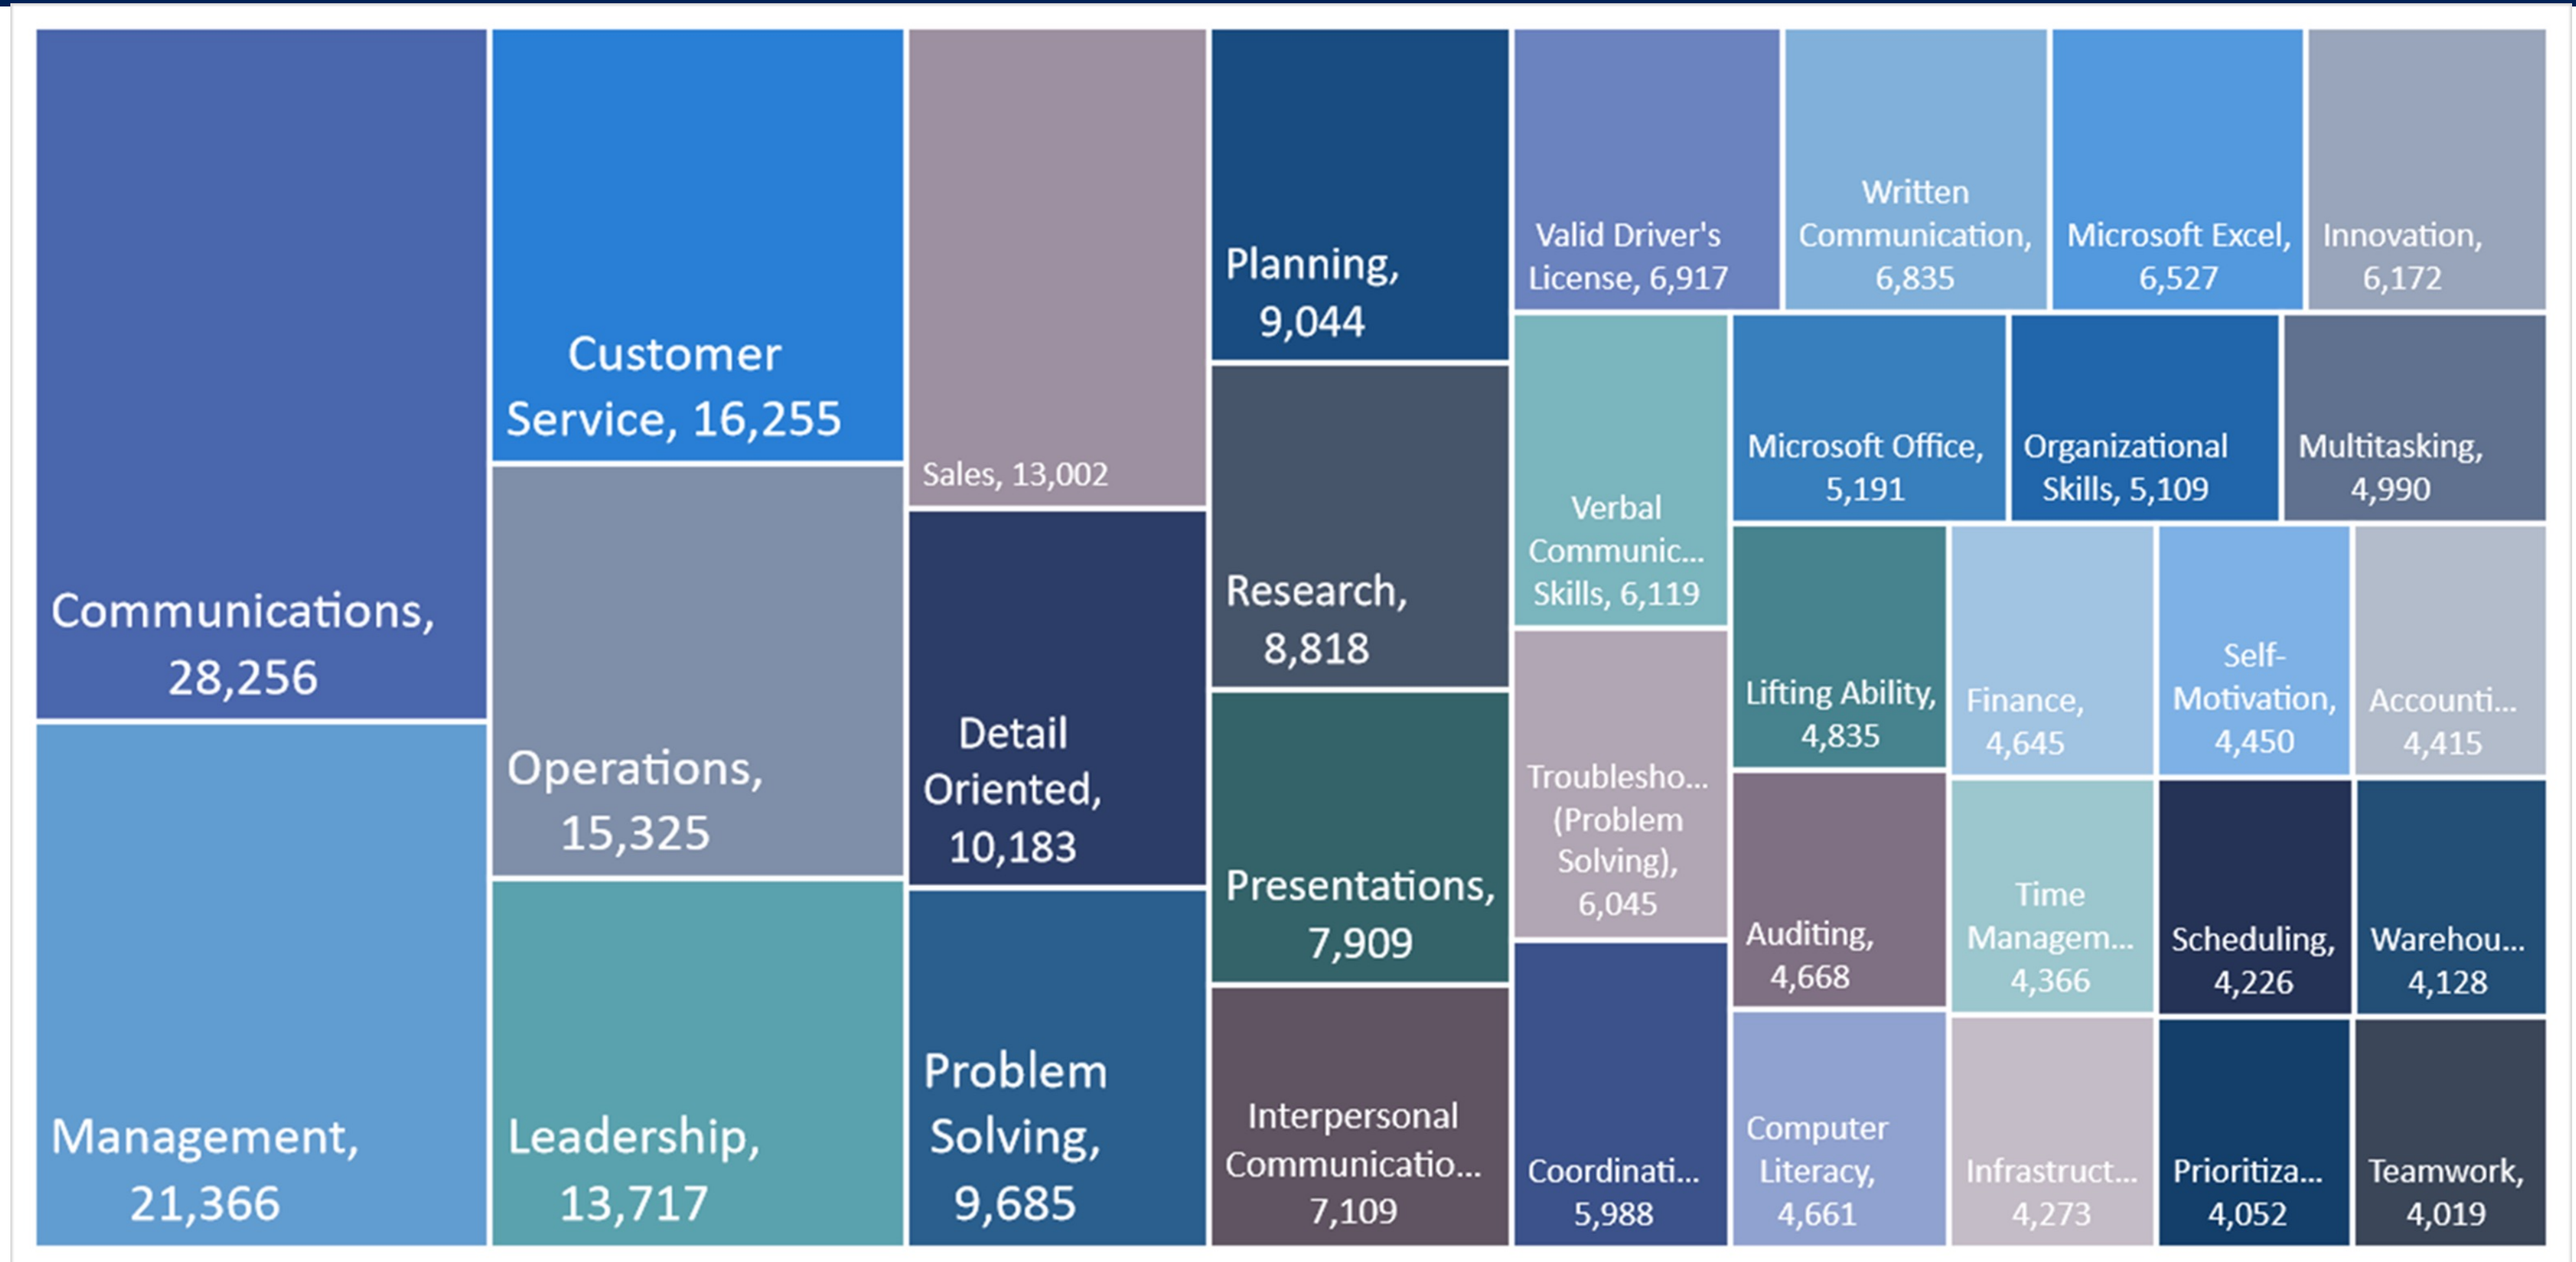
Communications, 28,256

Management, 21,366

Customer Service, 16,255

Operations, 15,325

Leadership, 13,717

Sales, 13,002

Detail Oriented, 10,183

Problem Solving, 9,685

Planning, 9,044

Research, 8,818

Presentations, 7,909

Interpersonal Communicatio... 7,109

Valid Driver's License, 6,917

Written Communication, 6,835

Microsoft Excel, 6,527

Innovation, 6,172

Verbal Communic... Skills, 6,119

Microsoft Office, 5,191

Organizational Skills, 5,109

Multitasking, 4,990

Troublesho... (Problem Solving), 6,045

Lifting Ability, 4,835

Finance, 4,645

Self-Motivation, 4,450

Accounti... 4,415

Auditing, 4,668

Time Managem... 4,366

Scheduling, 4,226

Warehou... 4,128

Coordinati... 5,988

Computer Literacy, 4,661

Infrastruct... 4,273

Prioritiza... 4,052

Teamwork, 4,019